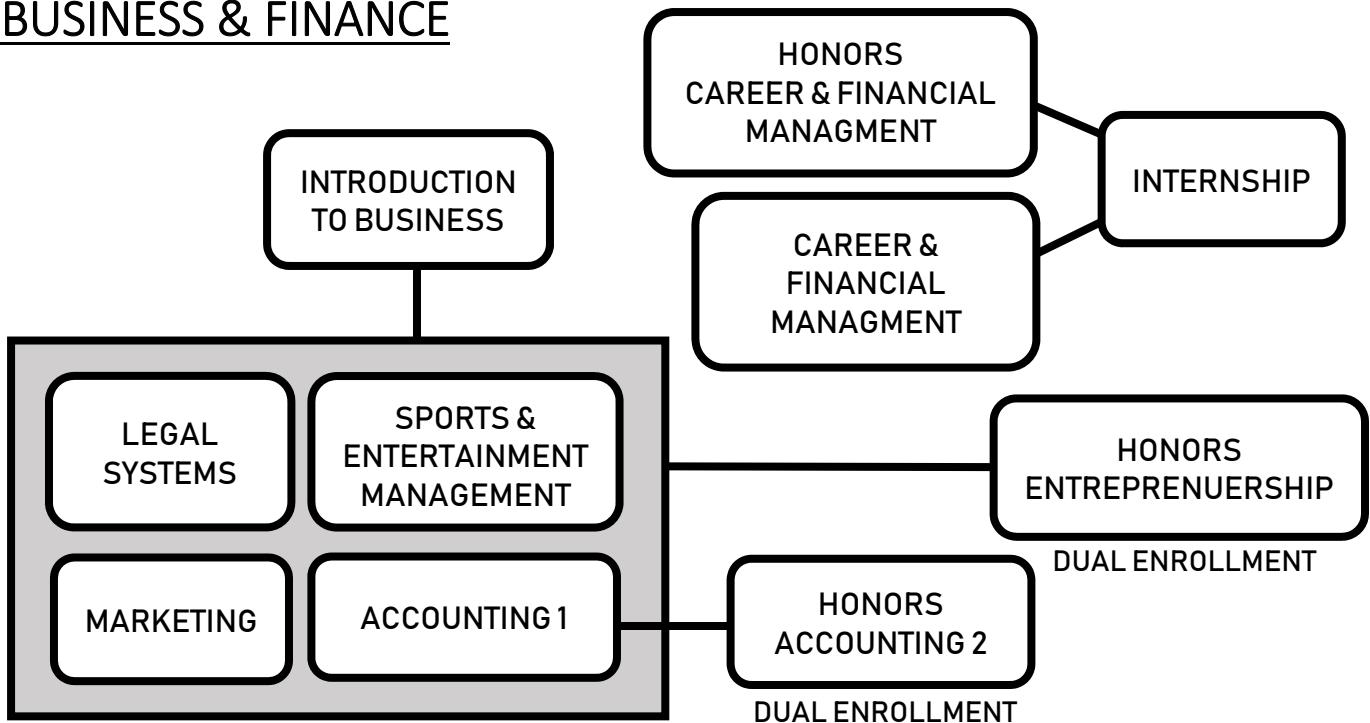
BUSINESS & FINANCE

HONORS CAREER & FINANCIAL MANAGMENT

INTERNSHIP

INTRODUCTION TO BUSINESS

CAREER & FINANCIAL MANAGMENT

LEGAL SYSTEMS

SPORTS & ENTERTAINMENT MANAGEMENT

HONORS ENTREPRENUERSHIP

DUAL ENROLLMENT

MARKETING

ACCOUNTING 1

HONORS ACCOUNTING 2

DUAL ENROLLMENT